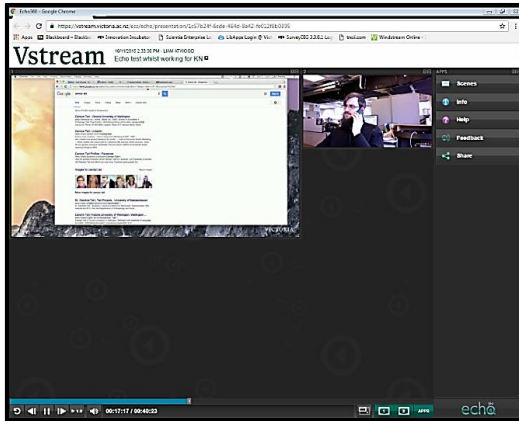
Echo360 - Google Chrome

https://vstream.victoria.ac.nz/ess/echo/presentation/1e57b24f-8cde-464d-8a42-fe0126bb3335

Apps Blackboard - Electro Innovation Incubator Scientia Enterprise Lo LibApps Login @ Vic SurveyCBE 3.3.6.1 Lo tool.com Windows Online

Vstream

16/11/2015 2:35:30 PM - LIAM ATWOOD
Echo test whilst working for KN

Scenes
Info
Help
Feedback
Share

VICTORIA

00:17:17 / 00:40:23

APPS

echo